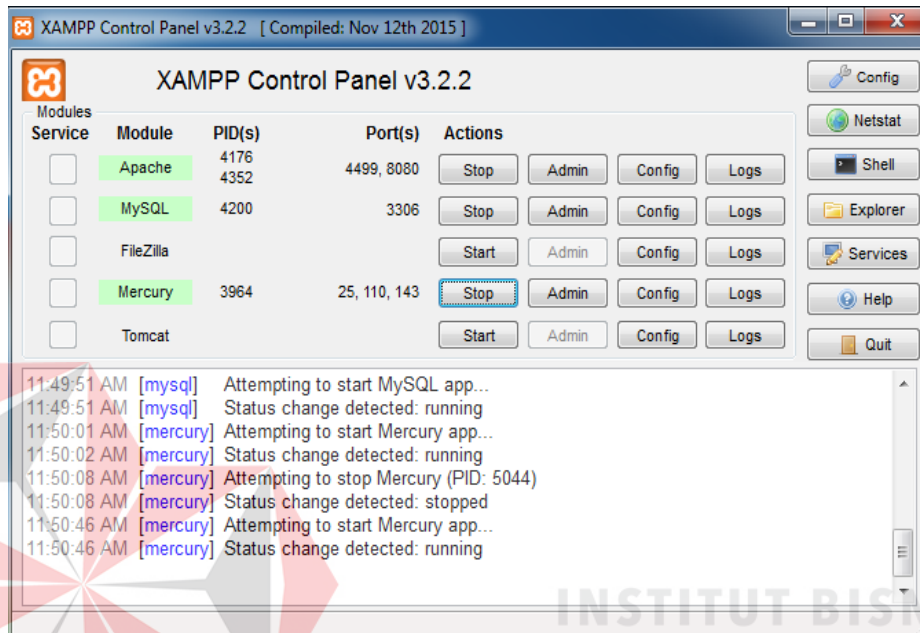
XAMPP Control Panel v3.2.2 [ Compiled: Nov 12th 2015 ]

XAMPP Control Panel v3.2.2

Modules

| Service | Module | PID(s) | Port(s) | Actions | | | |
|---|---|---|---|---|---|---|---|
| | Apache | 4176 4352 | 4499, 8080 | Stop | Admin | Config | Logs |
| | MySQL | 4200 | 3306 | Stop | Admin | Config | Logs |
| | FileZilla | | | Start | Admin | Config | Logs |
| | Mercury | 3964 | 25, 110, 143 | Stop | Admin | Config | Logs |
| | Tomcat | | | Start | Admin | Config | Logs |

Config
Netstat
Shell
Explorer
Services
Help
Quit

11:49:51 AM [mysql] Attempting to start MySQL app...
11:49:51 AM [mysql] Status change detected: running
11:50:01 AM [mercury] Attempting to start Mercury app...
11:50:02 AM [mercury] Status change detected: running
11:50:08 AM [mercury] Attempting to stop Mercury (PID: 5044)
11:50:08 AM [mercury] Status change detected: stopped
11:50:46 AM [mercury] Attempting to start Mercury app...
11:50:46 AM [mercury] Status change detected: running

INSTITUT BIS